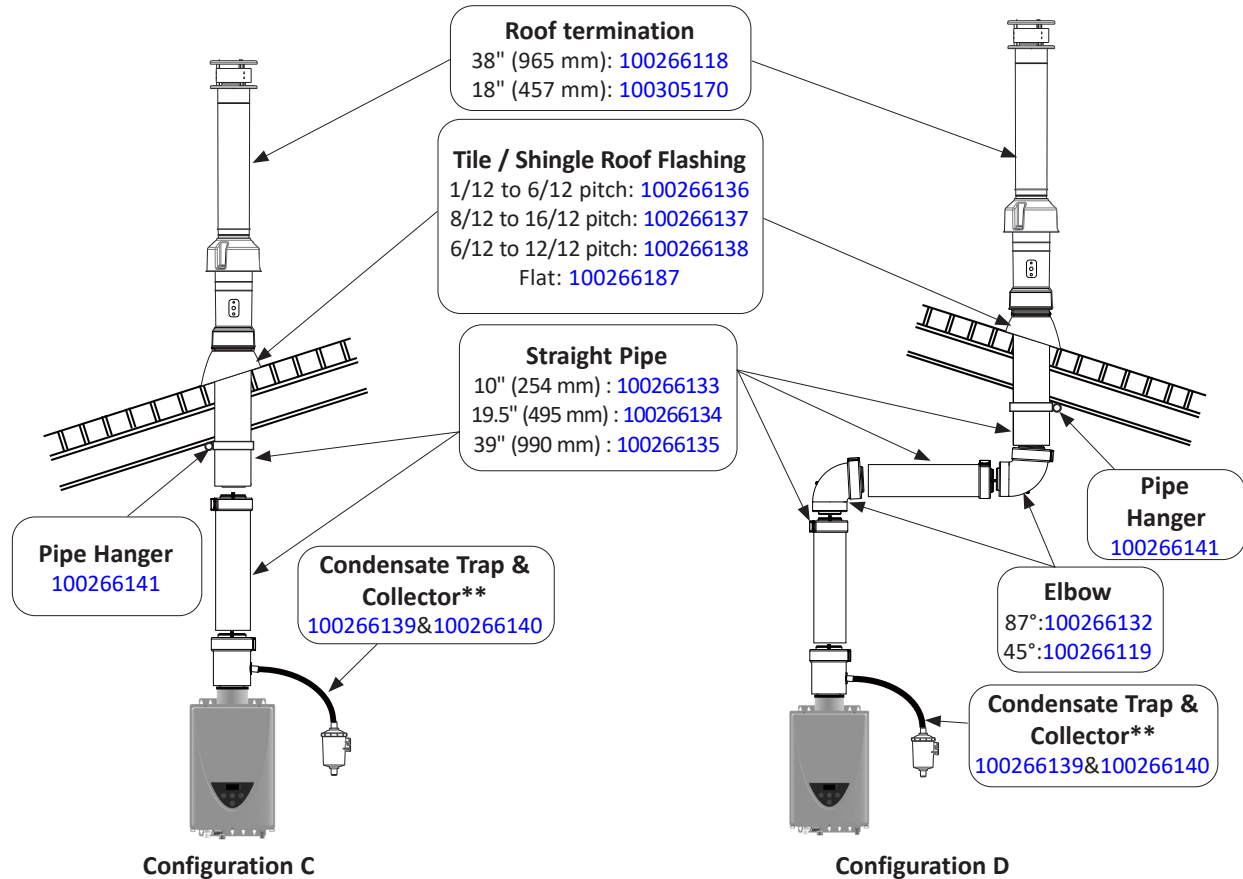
**Roof termination**
38" (965 mm): 100266118
18" (457 mm): 100305170

**Tile / Shingle Roof Flashing**
1/12 to 6/12 pitch: 100266136
8/12 to 16/12 pitch: 100266137
6/12 to 12/12 pitch: 100266138
Flat: 100266187

**Straight Pipe**
10" (254 mm) : 100266133
19.5" (495 mm) : 100266134
39" (990 mm) : 100266135

**Pipe Hanger**
100266141

**Condensate Trap & Collector****
100266139&100266140

**Pipe Hanger**
100266141

**Elbow**
87°:100266132
45°:100266119

**Condensate Trap & Collector****
100266139&100266140

**Configuration C**

**Configuration D**